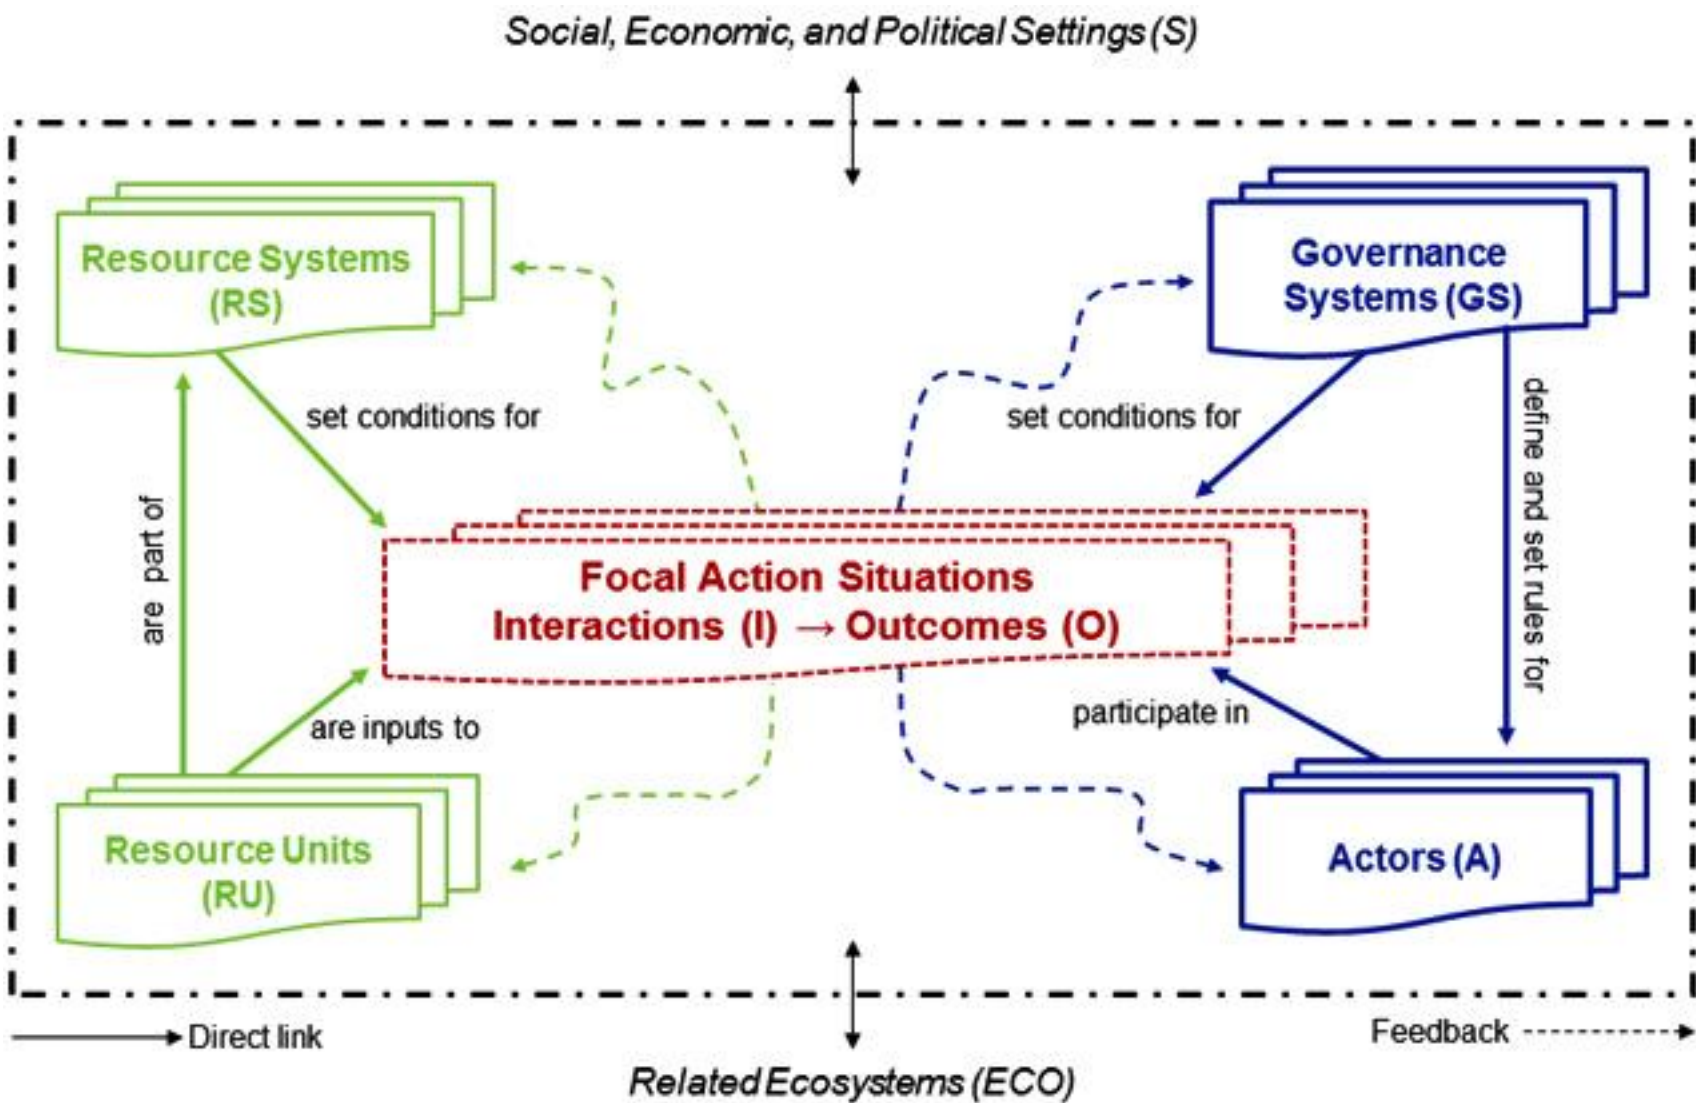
Social, Economic, and Political Settings (S)

Resource Systems (RS)

Governance Systems (GS)

set conditions for

set conditions for

are part of

define and set rules for

Focal Action Situations
Interactions (I) → Outcomes (O)

are inputs to

participate in

Resource Units (RU)

Actors (A)

Direct link

Feedback

Related Ecosystems (ECO)